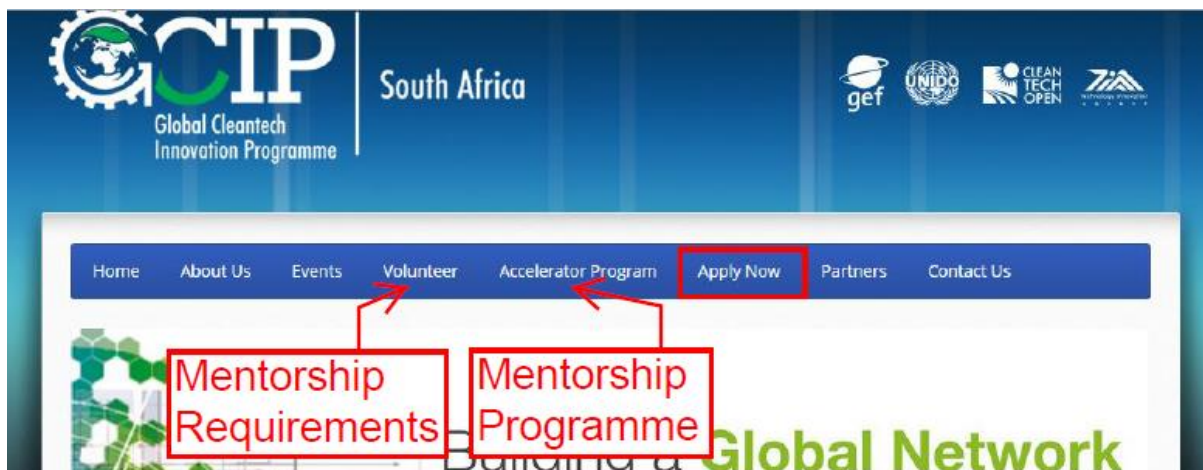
GCIP
Global Cleantech Innovation Programme

South Africa

gef UNIDO CLEAN TECH OPEN TIA

Home About Us Events Volunteer Accelerator Program Apply Now Partners Contact Us

Mentorship Requirements

Mentorship Programme

Building a Global Network